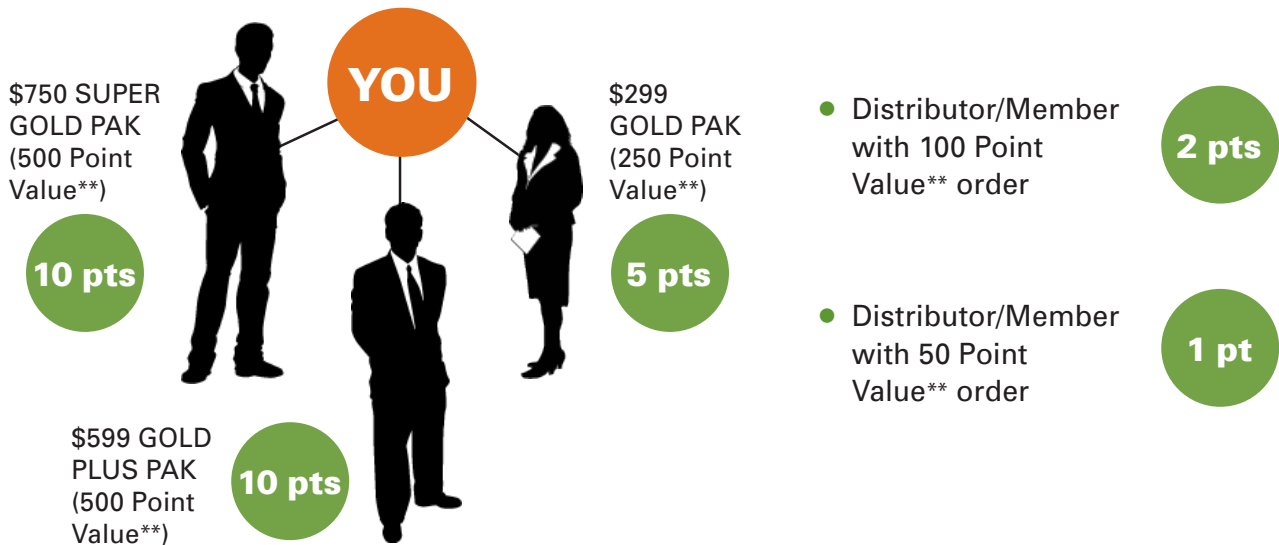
YOU

$750 SUPER GOLD PAK (500 Point Value**)

10 pts

$299 GOLD PAK (250 Point Value**)

5 pts

$599 GOLD PLUS PAK (500 Point Value**)

10 pts

• Distributor/Member with 100 Point Value** order

2 pts

• Distributor/Member with 50 Point Value** order

1 pt